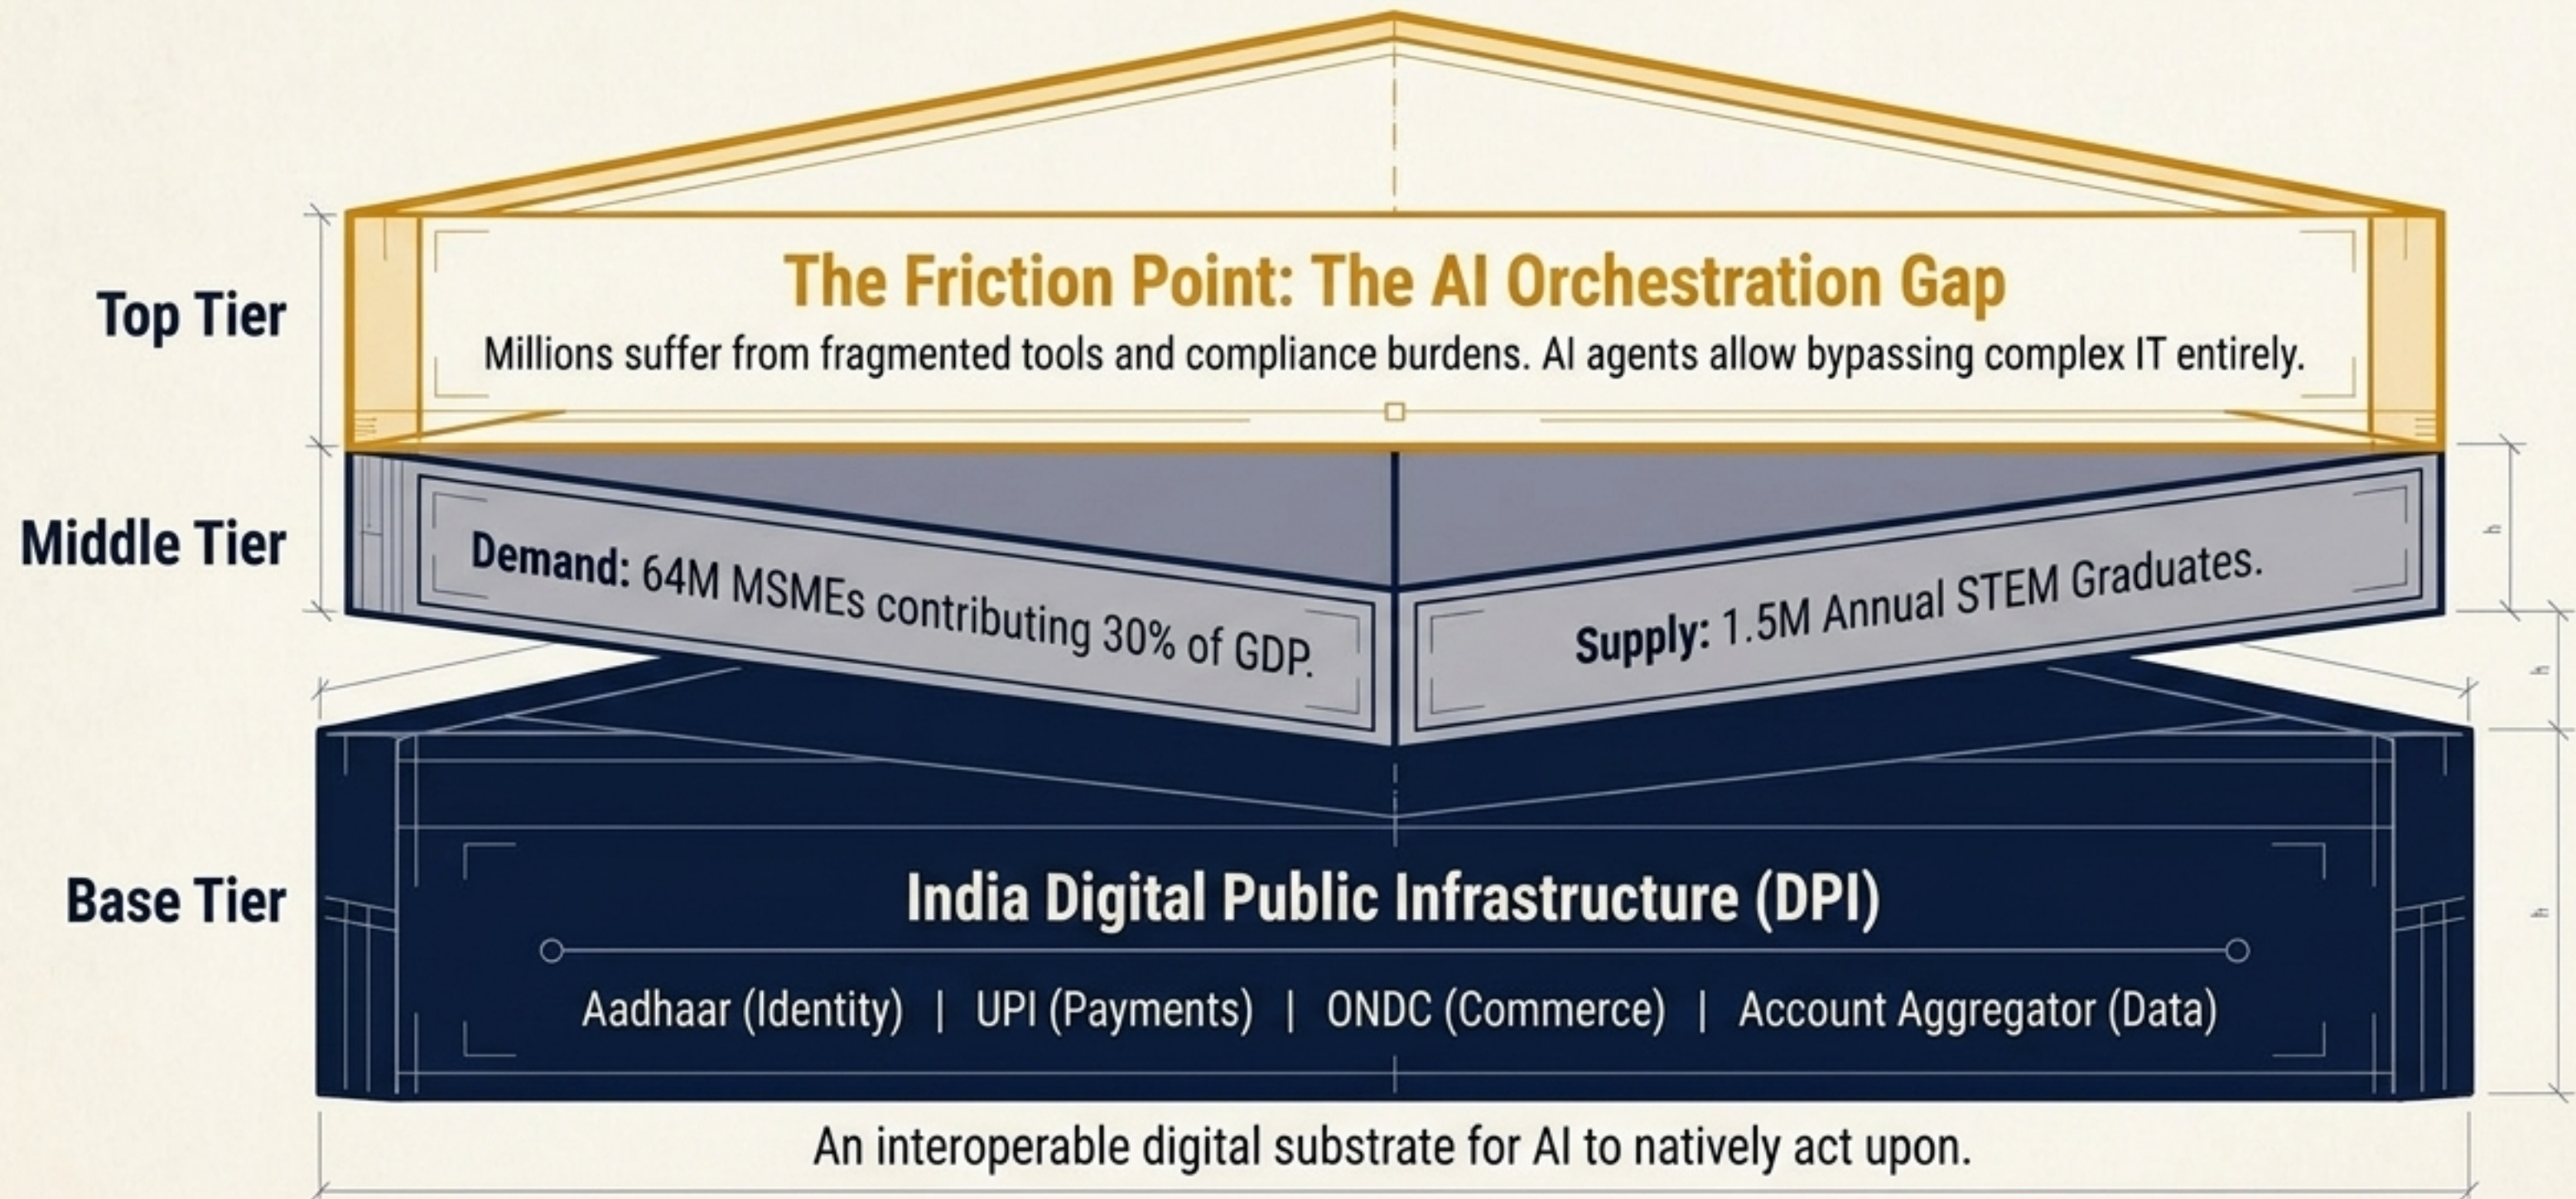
Top Tier

The Friction Point: The AI Orchestration Gap

Millions suffer from fragmented tools and compliance burdens. AI agents allow bypassing complex IT entirely.

Middle Tier

Demand: 64M MSMEs contributing 30% of GDP.

Supply: 1.5M Annual STEM Graduates.

Base Tier

India Digital Public Infrastructure (DPI)

Aadhaar (Identity) | UPI (Payments) | ONDC (Commerce) | Account Aggregator (Data)

An interoperable digital substrate for AI to natively act upon.